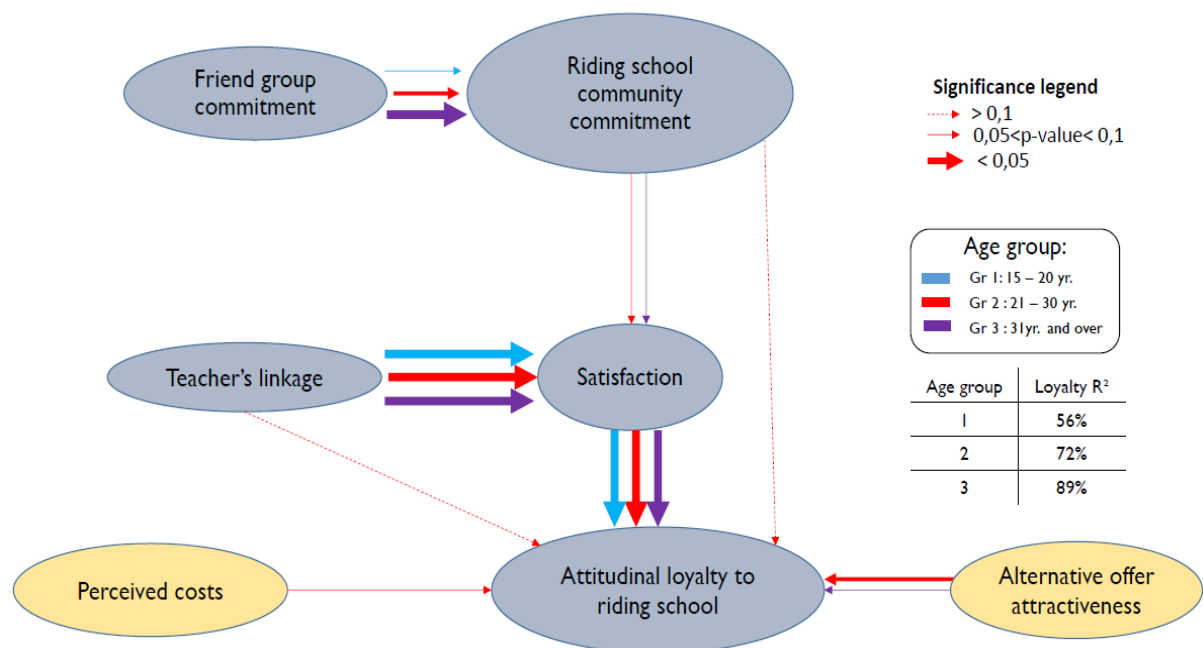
Friend group commitment

Riding school community commitment

Significance legend
> 0,1
0,05<p-value< 0,1
< 0,05

Age group:
Gr 1: 15 – 20 yr.
Gr 2 : 21 – 30 yr.
Gr 3 : 31yr. and over

Teacher's linkage

Satisfaction

| Age group | Loyalty $R^2$ |
|---|---|
| 1 | 56% |
| 2 | 72% |
| 3 | 89% |

Perceived costs

Attitudinal loyalty to riding school

Alternative offer attractiveness